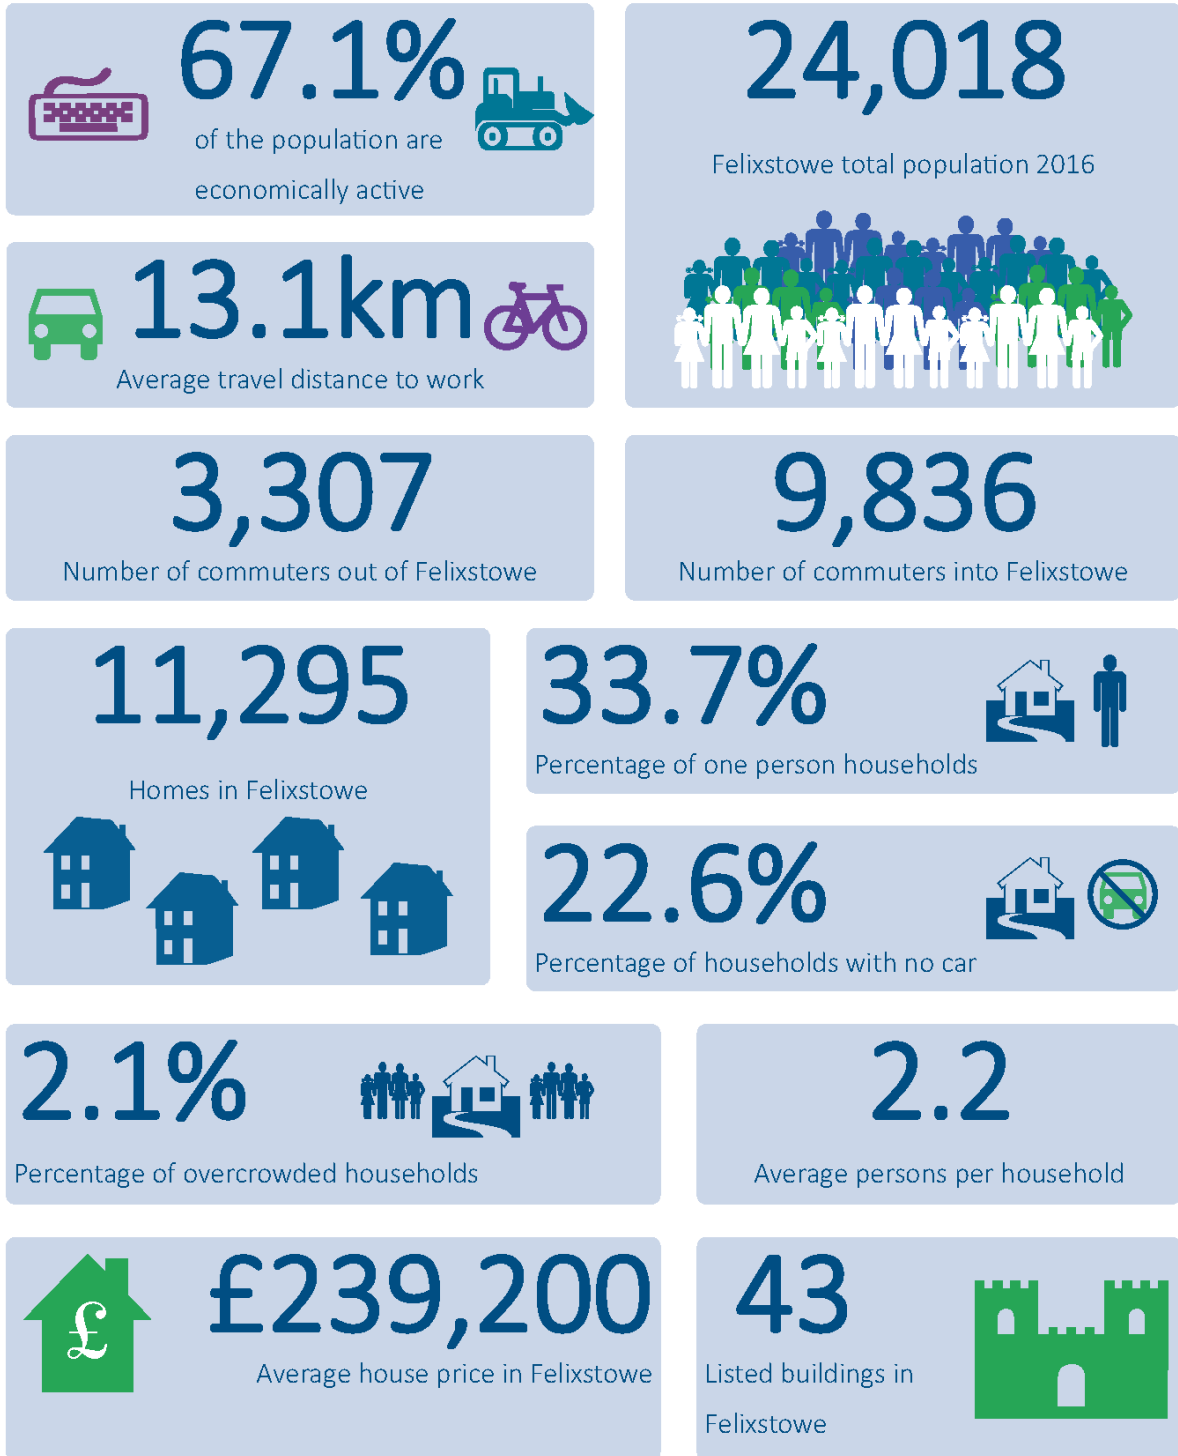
67.1%

of the population are economically active

24,018

Felixstowe total population 2016

13.1km

Average travel distance to work

3,307

Number of commuters out of Felixstowe

9,836

Number of commuters into Felixstowe

11,295

Homes in Felixstowe

33.7%

Percentage of one person households

22.6%

Percentage of households with no car

2.1%

Percentage of overcrowded households

2.2

Average persons per household

£

£239,200

Average house price in Felixstowe

43

Listed buildings in Felixstowe